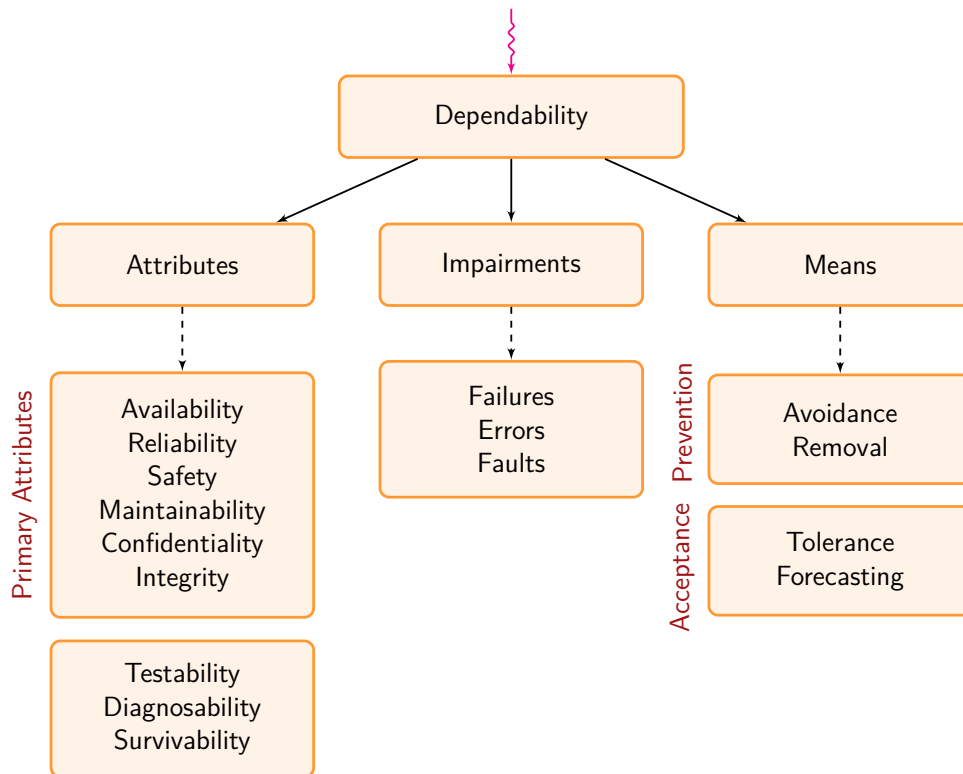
Dependability

Attributes

Impairments

Means

Primary Attributes

Availability
Reliability
Safety
Maintainability
Confidentiality
Integrity

Testability
Diagnosability
Survivability

Failures
Errors
Faults

Prevention

Avoidance
Removal

Acceptance

Tolerance
Forecasting